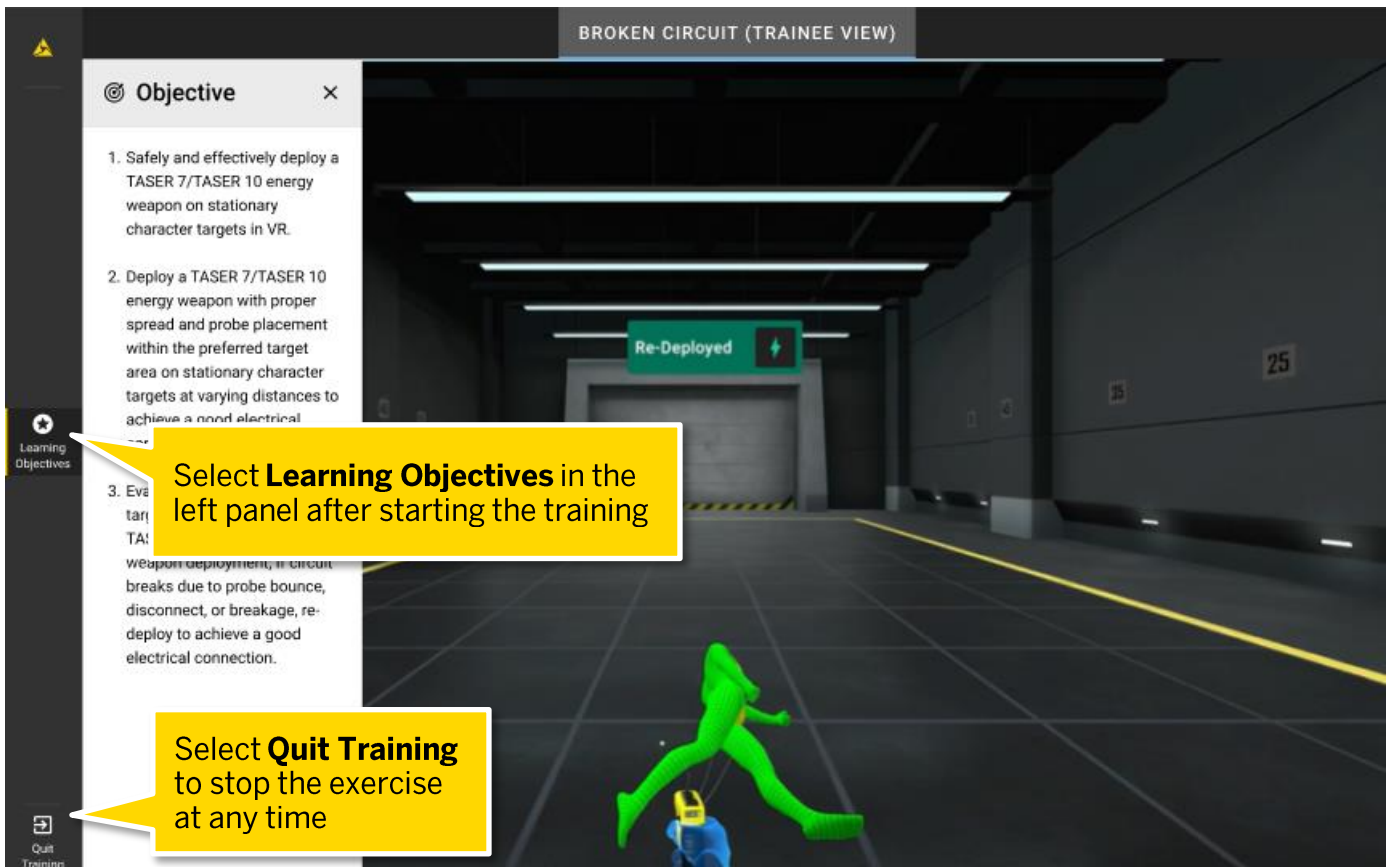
BROKEN CIRCUIT (TRAINEE VIEW)

Objective ×

1. Safely and effectively deploy a TASER 7/TASER 10 energy weapon on stationary character targets in VR.

2. Deploy a TASER 7/TASER 10 energy weapon with proper spread and probe placement within the preferred target area on stationary character targets at varying distances to achieve a good electrical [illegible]

3. Eva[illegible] tar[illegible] TA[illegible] weapon deployment, if circuit breaks due to probe bounce, disconnect, or breakage, re-deploy to achieve a good electrical connection.

Learning Objectives

Quit Training

Select **Learning Objectives** in the left panel after starting the training

Select **Quit Training** to stop the exercise at any time

Re-Deployed

25

25